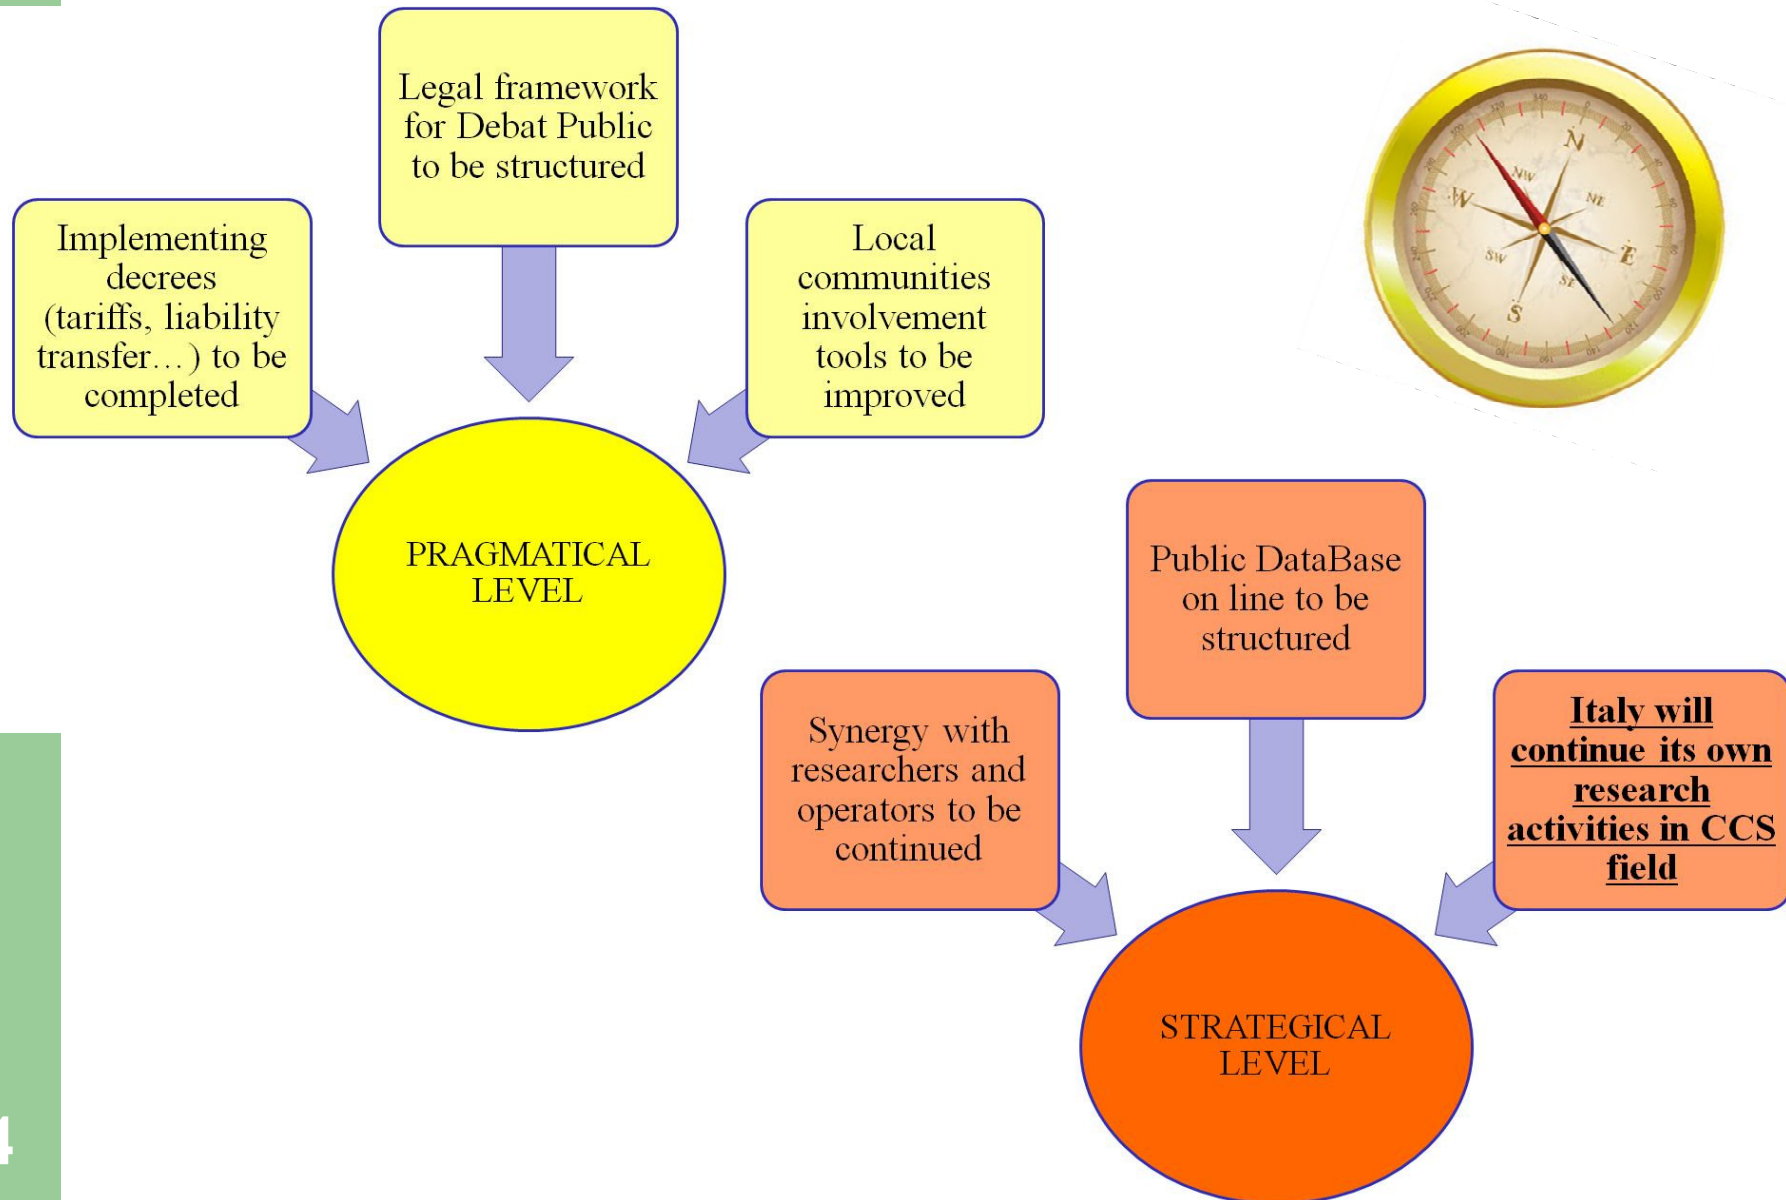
Legal framework for Debat Public to be structured

Implementing decrees (tariffs, liability transfer…) to be completed

Local communities involvement tools to be improved

PRAGMATICAL LEVEL

N
NW
NE
W
E
SW
SE
S

Public DataBase on line to be structured

Synergy with researchers and operators to be continued

Italy will continue its own research activities in CCS field

STRATEGICAL LEVEL

4